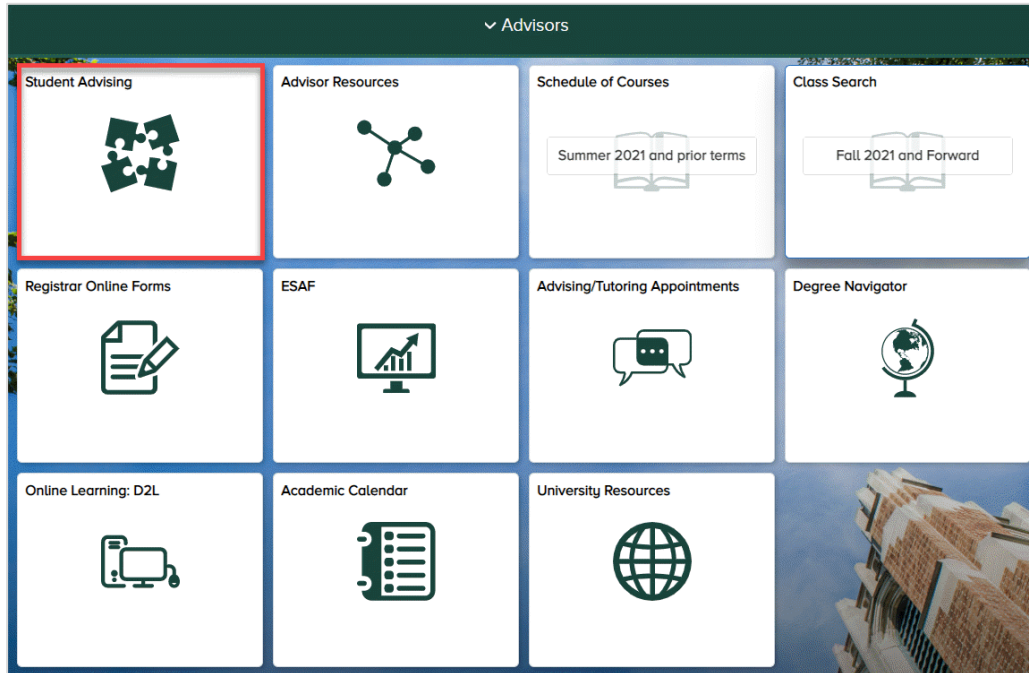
Advisors

Student Advising

Advisor Resources

Schedule of Courses

Summer 2021 and prior terms

Class Search

Fall 2021 and Forward

Registrar Online Forms

ESAF

Advising/Tutoring Appointments

Degree Navigator

Online Learning: D2L

Academic Calendar

University Resources